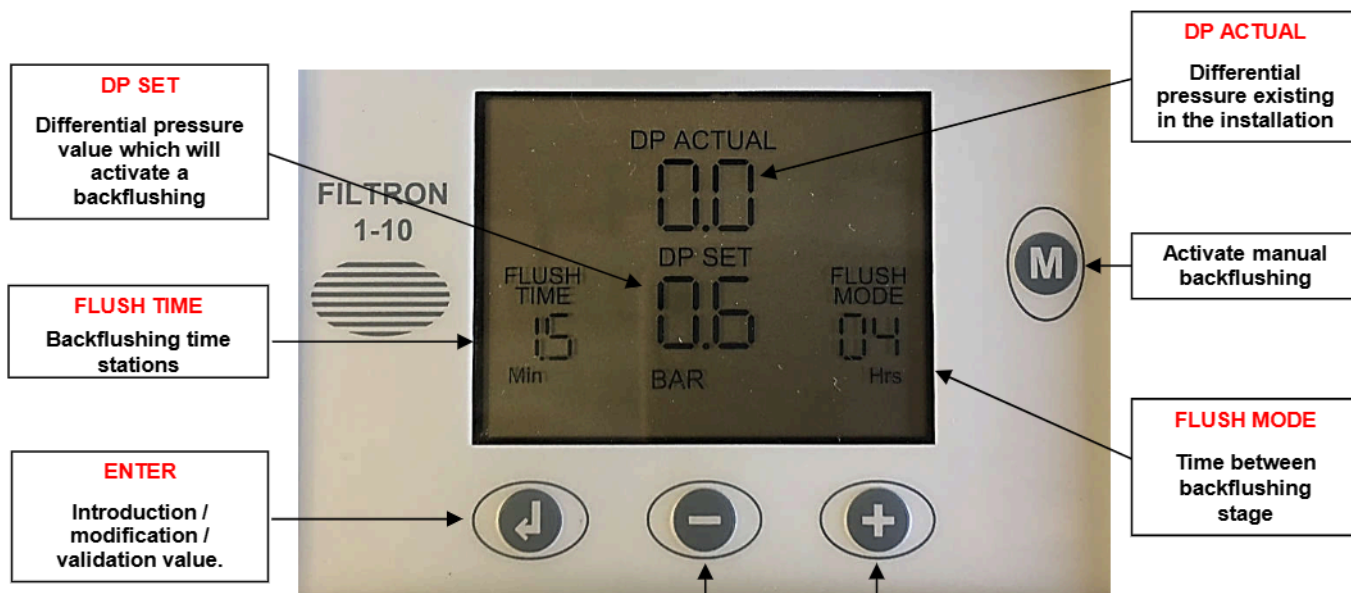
DP SET
Differential pressure value which will activate a backflushing

FILTRON
1-10

FLUSH TIME
Backflushing time stations

ENTER
Introduction / modification / validation value.

DP ACTUAL
0.0
DP SET
0.6
BAR

FLUSH TIME
15
Min

FLUSH MODE
04
Hrs

M

DP ACTUAL
Differential pressure existing in the installation

Activate manual backflushing

FLUSH MODE
Time between backflushing stage